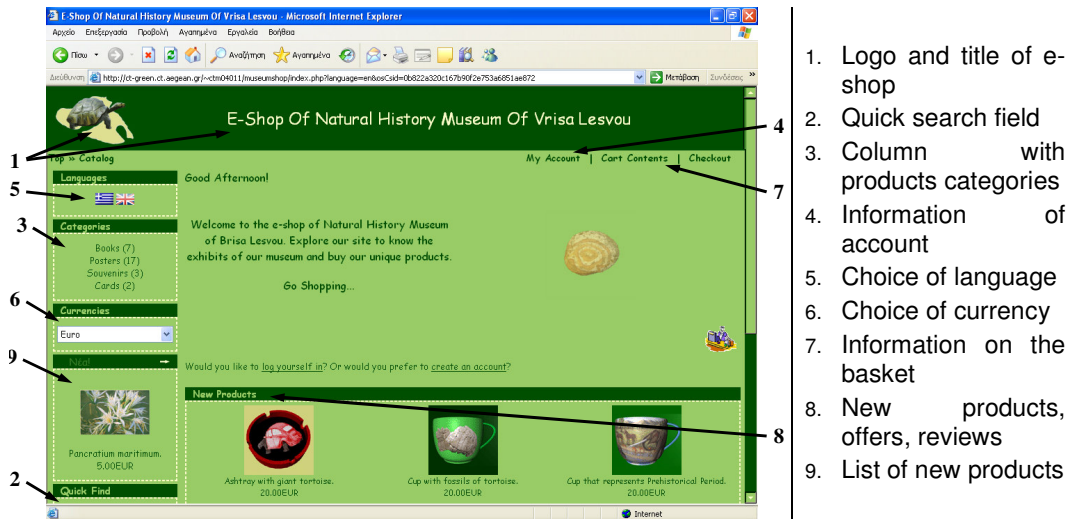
E-Shop Of Natural History Museum Of Vrisa Lesvou - Microsoft Internet Explorer

Αρχείο Επεξεργασία Προβολή Αγαπημένα Εργαλεία Βοήθεια

Πίσω Αναζήτηση Αγαπημένα

Διεύθυνση http://ct-green.ct.aegean.gr/~ctm04011/museumshop/index.php?language=en&osCsid=0b822a320c167b90f2e753a6851ae872 Μετάβαση Συνδέσεις

E-Shop Of Natural History Museum Of Vrisa Lesvou

Top » Catalog

My Account | Cart Contents | Checkout

Languages

Good Afternoon!

Categories

Books (7)
Posters (17)
Souvenirs (3)
Cards (2)

Welcome to the e-shop of Natural History Museum of Brisa Lesvou. Explore our site to know the exhibits of our museum and buy our unique products.

Go Shopping...

Currencies

Euro

Νέα!

Pancratium maritimum.
5.00EUR

Would you like to log yourself in? Or would you prefer to create an account?

New Products

Ashtray with giant tortoise.
20.00EUR

Cup with fossils of tortoise.
20.00EUR

Cup that represents Prehistorical Period.
20.00EUR

Quick Find

Internet

1
2
3
4
5
6
7
8
9

1. Logo and title of e-shop
2. Quick search field
3. Column with products categories
4. Information of account
5. Choice of language
6. Choice of currency
7. Information on the basket
8. New products, offers, reviews
9. List of new products